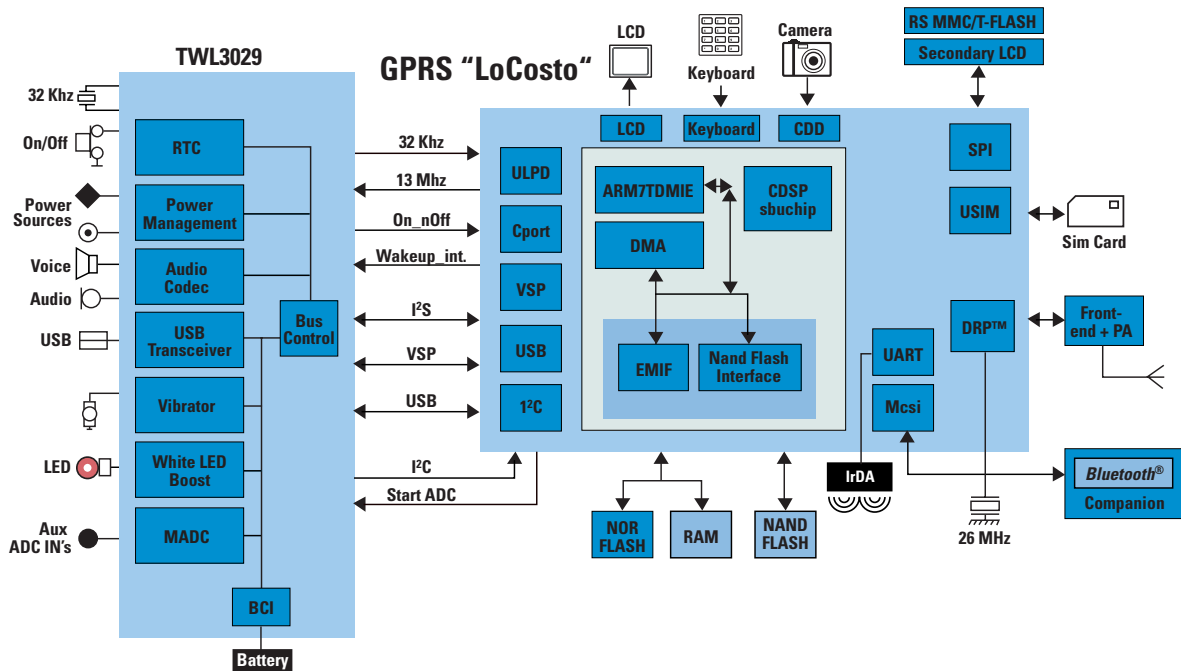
TWL3029

GPRS "LoCosto"

32 Khz
On/Off
Power Sources
Voice
Audio
USB
LED
Aux ADC IN's

RTC
Power Management
Audio Codec
USB Transceiver
Vibrator
White LED Boost
MADC
BCI
Bus Control

Battery

32 Khz
13 Mhz
On_nOff
Wakeup_int.
$I^2S$
VSP
USB
$I^2C$
Start ADC

ULPD
Cport
VSP
USB
$I^2C$

LCD
Keyboard
Camera
LCD
Keyboard
CDD

RS MMC/T-FLASH
Secondary LCD
SPI
USIM
Sim Card

ARM7TDMIE
CDSP sbuchip
DMA
EMIF
Nand Flash Interface

UART
Mcsi
DRP™
Front-end + PA

IrDA

Bluetooth® Companion

26 MHz

NOR FLASH
RAM
NAND FLASH